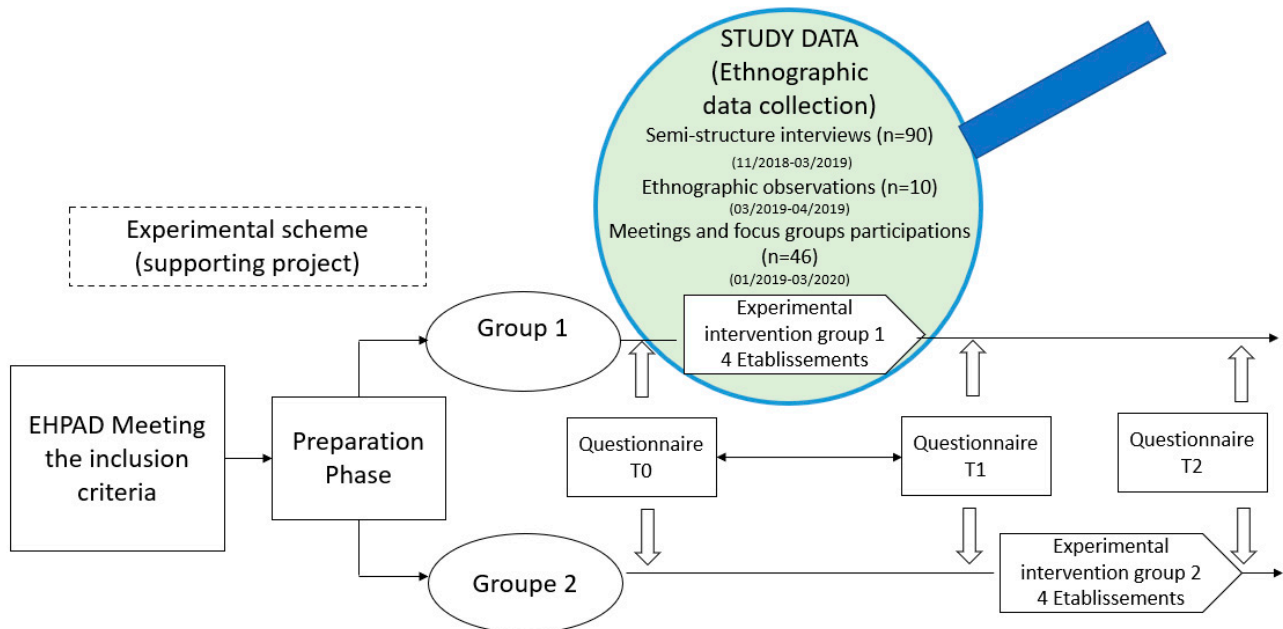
STUDY DATA
(Ethnographic data collection)
Semi-structure interviews (n=90)
(11/2018-03/2019)
Ethnographic observations (n=10)
(03/2019-04/2019)
Meetings and focus groups participations (n=46)
(01/2019-03/2020)

Experimental scheme (supporting project)

Group 1

Experimental intervention group 1
4 Etablissements

EHPAD Meeting the inclusion criteria

Preparation Phase

Questionnaire T0

Questionnaire T1

Questionnaire T2

Groupe 2

Experimental intervention group 2
4 Etablissements